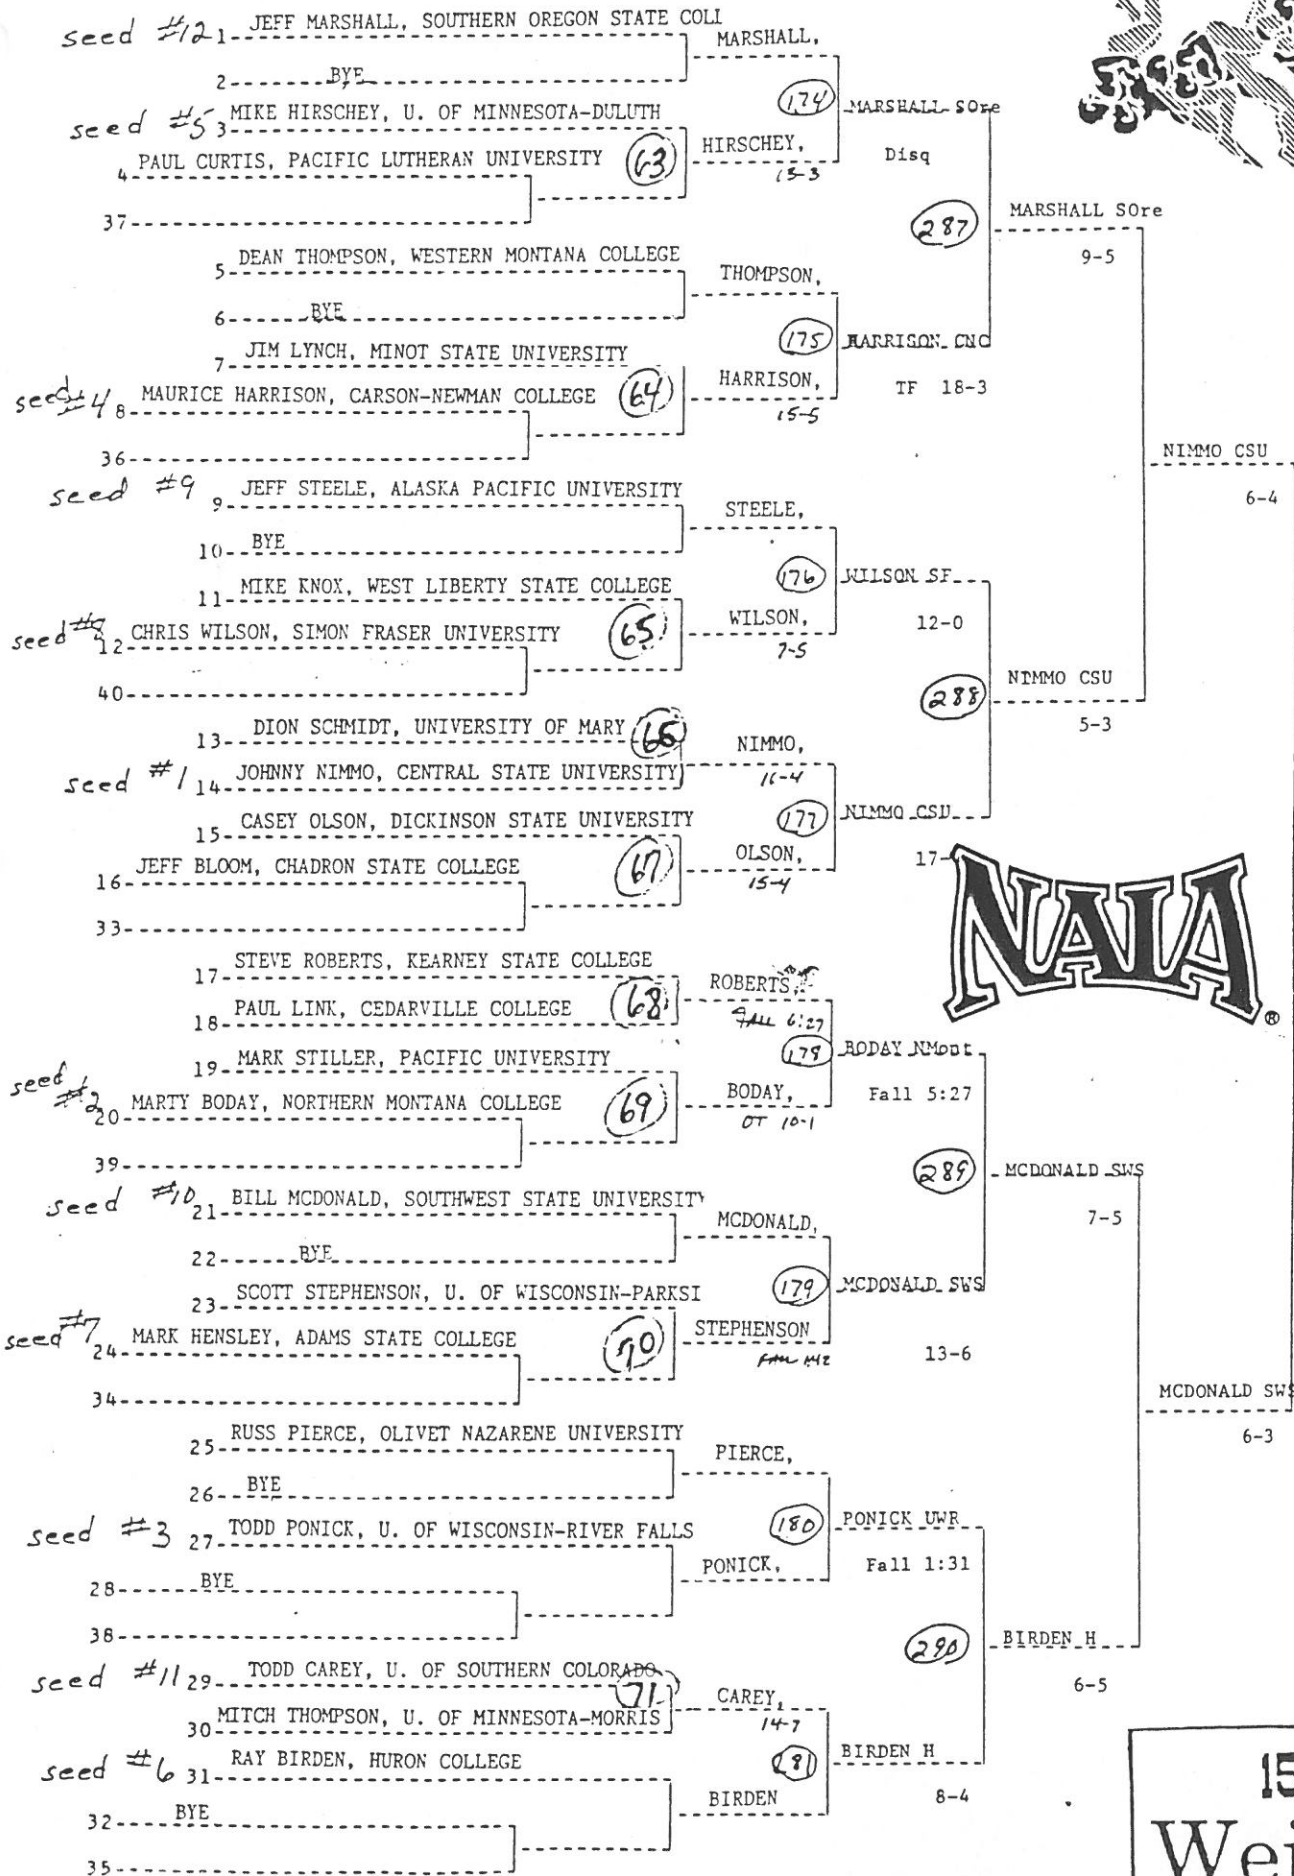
seed #12 1 JEFF MARSHALL, SOUTHERN OREGON STATE COLL
MARSHALL,
2 BYE
seed #5 3 MIKE HIRSCHEY, U. OF MINNESOTA-DULUTH
(174) MARSHALL SOre
4 PAUL CURTIS, PACIFIC LUTHERAN UNIVERSITY (63)
HIRSCHEY,
15-3
Disq
37
(287) MARSHALL SOre
9-5
5 DEAN THOMPSON, WESTERN MONTANA COLLEGE
THOMPSON,
6 BYE
7 JIM LYNCH, MINOT STATE UNIVERSITY
(175) HARRISON CNC
seed #4 8 MAURICE HARRISON, CARSON-NEWMAN COLLEGE (64)
HARRISON,
15-5
TF 18-3
36
NIMMO CSU
6-4
seed #9 9 JEFF STEELE, ALASKA PACIFIC UNIVERSITY
STEELE,
10 BYE
11 MIKE KNOX, WEST LIBERTY STATE COLLEGE
(176) WILSON SF
seed #8 12 CHRIS WILSON, SIMON FRASER UNIVERSITY (65)
WILSON,
7-5
12-0
40
(288) NIMMO CSU
5-3
13 DION SCHMIDT, UNIVERSITY OF MARY (66)
NIMMO,
seed #1 14 JOHNNY NIMMO, CENTRAL STATE UNIVERSITY
11-4
15 CASEY OLSON, DICKINSON STATE UNIVERSITY
(177) NIMMO CSU
16 JEFF BLOOM, CHADRON STATE COLLEGE (67)
OLSON,
15-4
17-
33
NAIA
17 STEVE ROBERTS, KEARNEY STATE COLLEGE
ROBERTS,
18 PAUL LINK, CEDARVILLE COLLEGE (68)
Fall 6:27
19 MARK STILLER, PACIFIC UNIVERSITY
(178) BODAY NMont
seed #2 20 MARTY BODAY, NORTHERN MONTANA COLLEGE (69)
BODAY,
OT 10-1
Fall 5:27
39
(289) MCDONALD SWS
7-5
seed #10 21 BILL MCDONALD, SOUTHWEST STATE UNIVERSITY
MCDONALD,
22 BYE
23 SCOTT STEPHENSON, U. OF WISCONSIN-PARKSI
(179) MCDONALD SWS
seed #7 24 MARK HENSLEY, ADAMS STATE COLLEGE (70)
STEPHENSON
Fall 1:42
13-6
34
MCDONALD SWS
6-3
25 RUSS PIERCE, OLIVET NAZARENE UNIVERSITY
PIERCE,
26 BYE
seed #3 27 TODD PONICK, U. OF WISCONSIN-RIVER FALLS
(180) PONICK UWR
PONICK,
Fall 1:31
28 BYE
38
(290) BIRDEN H
6-5
seed #11 29 TODD CAREY, U. OF SOUTHERN COLORADO
(71)
CAREY,
30 MITCH THOMPSON, U. OF MINNESOTA-MORRIS
14-7
seed #6 31 RAY BIRDEN, HURON COLLEGE
(181) BIRDEN H
BIRDEN
8-4
32 BYE
35
15
Wei